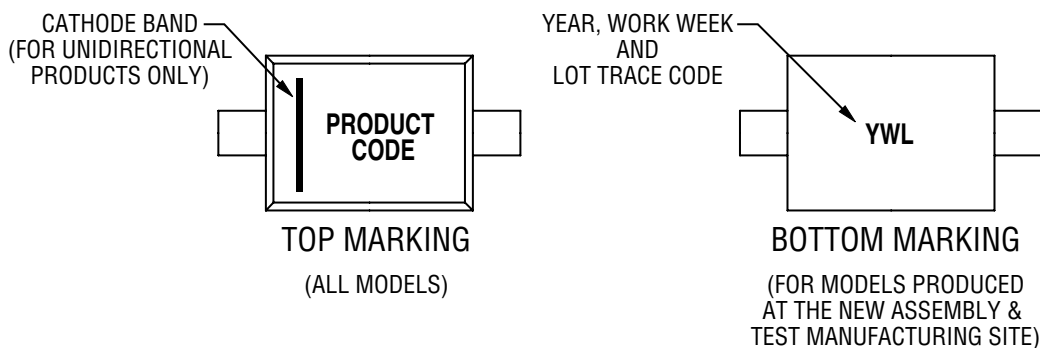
CATHODE BAND
(FOR UNIDIRECTIONAL
PRODUCTS ONLY)

PRODUCT
CODE

TOP MARKING

(ALL MODELS)

YEAR, WORK WEEK
AND
LOT TRACE CODE

YWL

BOTTOM MARKING

(FOR MODELS PRODUCED
AT THE NEW ASSEMBLY &
TEST MANUFACTURING SITE)